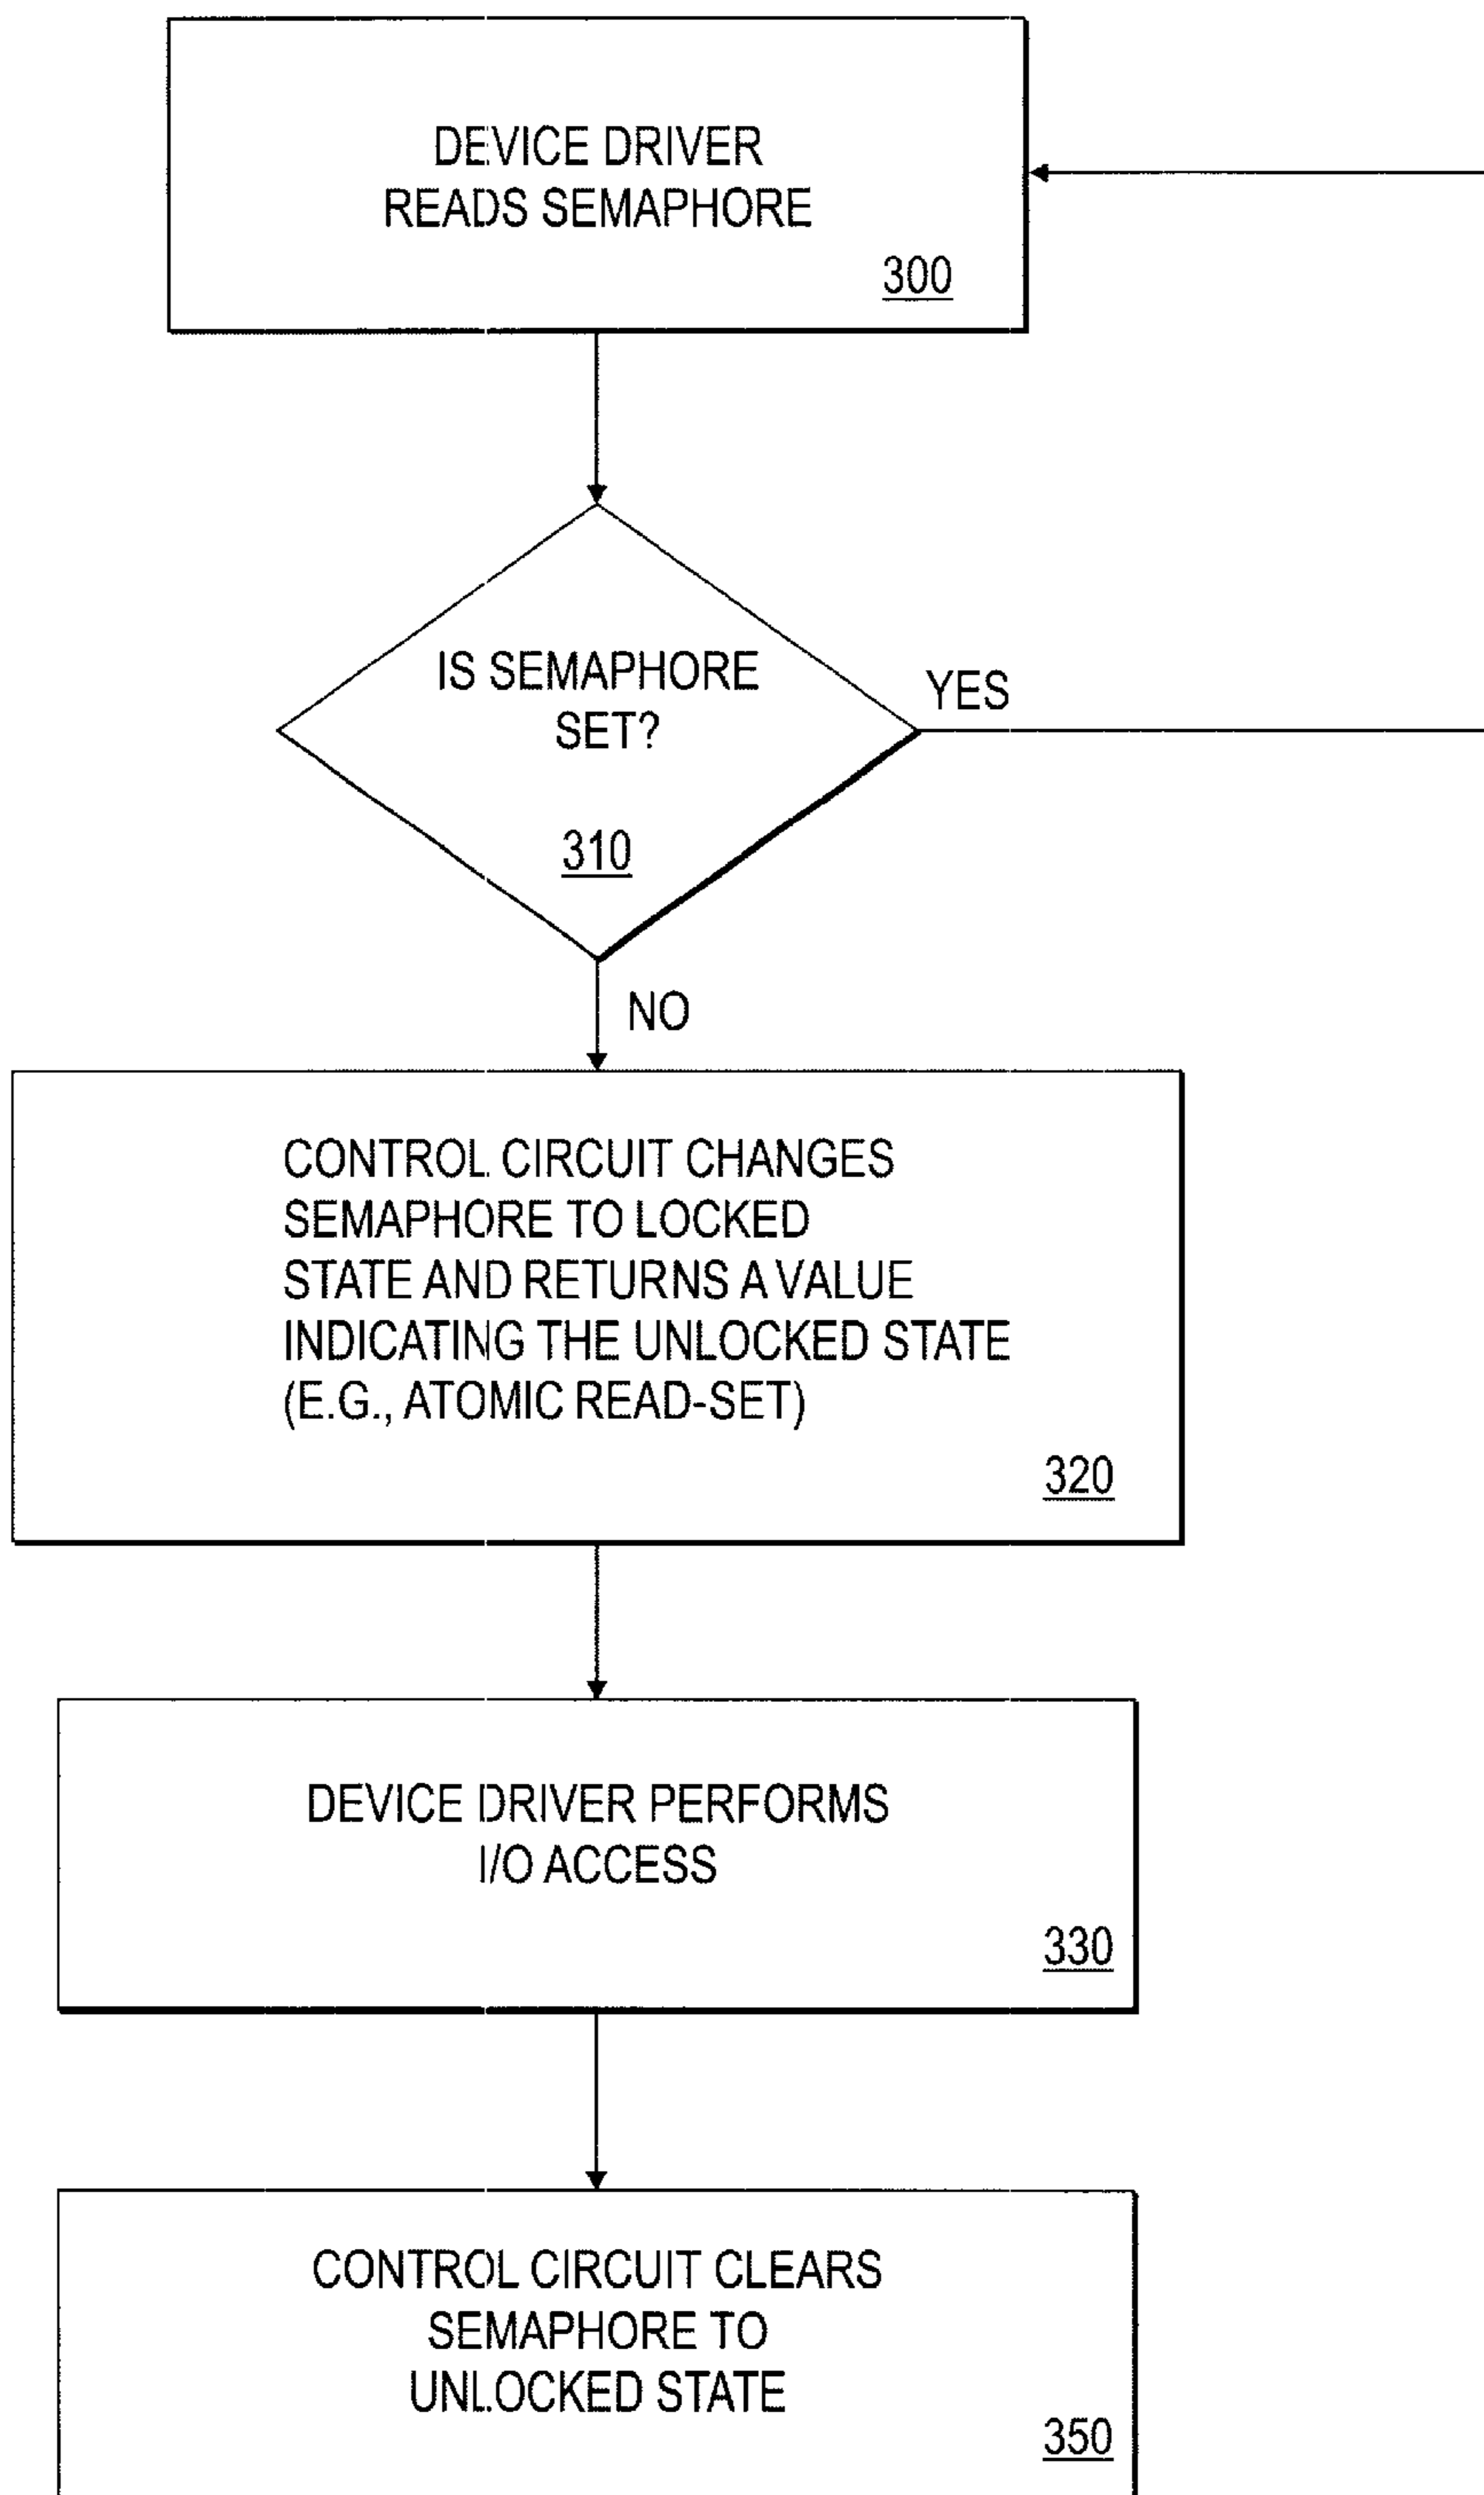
DEVICE DRIVER READS SEMAPHORE

300

IS SEMAPHORE SET?

310

YES

NO

CONTROL CIRCUIT CHANGES SEMAPHORE TO LOCKED STATE AND RETURNS A VALUE INDICATING THE UNLOCKED STATE (E.G., ATOMIC READ-SET)

320

DEVICE DRIVER PERFORMS I/O ACCESS

330

CONTROL CIRCUIT CLEARS SEMAPHORE TO UNLOCKED STATE

350